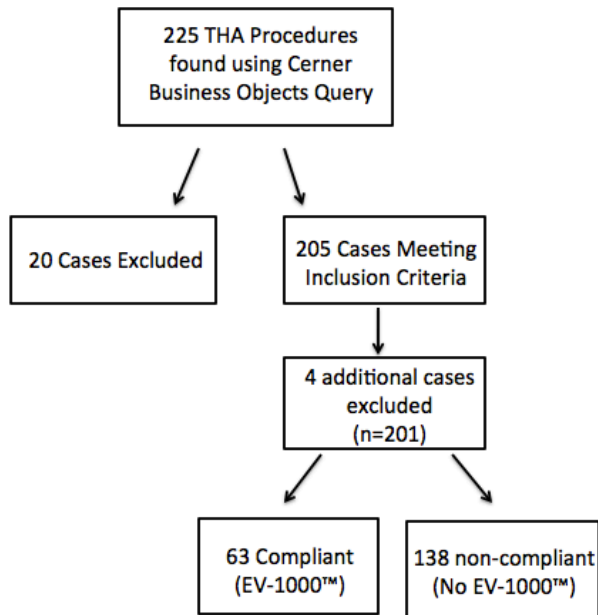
225 THA Procedures found using Cerner Business Objects Query

20 Cases Excluded

205 Cases Meeting Inclusion Criteria

4 additional cases excluded (n=201)

63 Compliant (EV-1000™)

138 non-compliant (No EV-1000™)